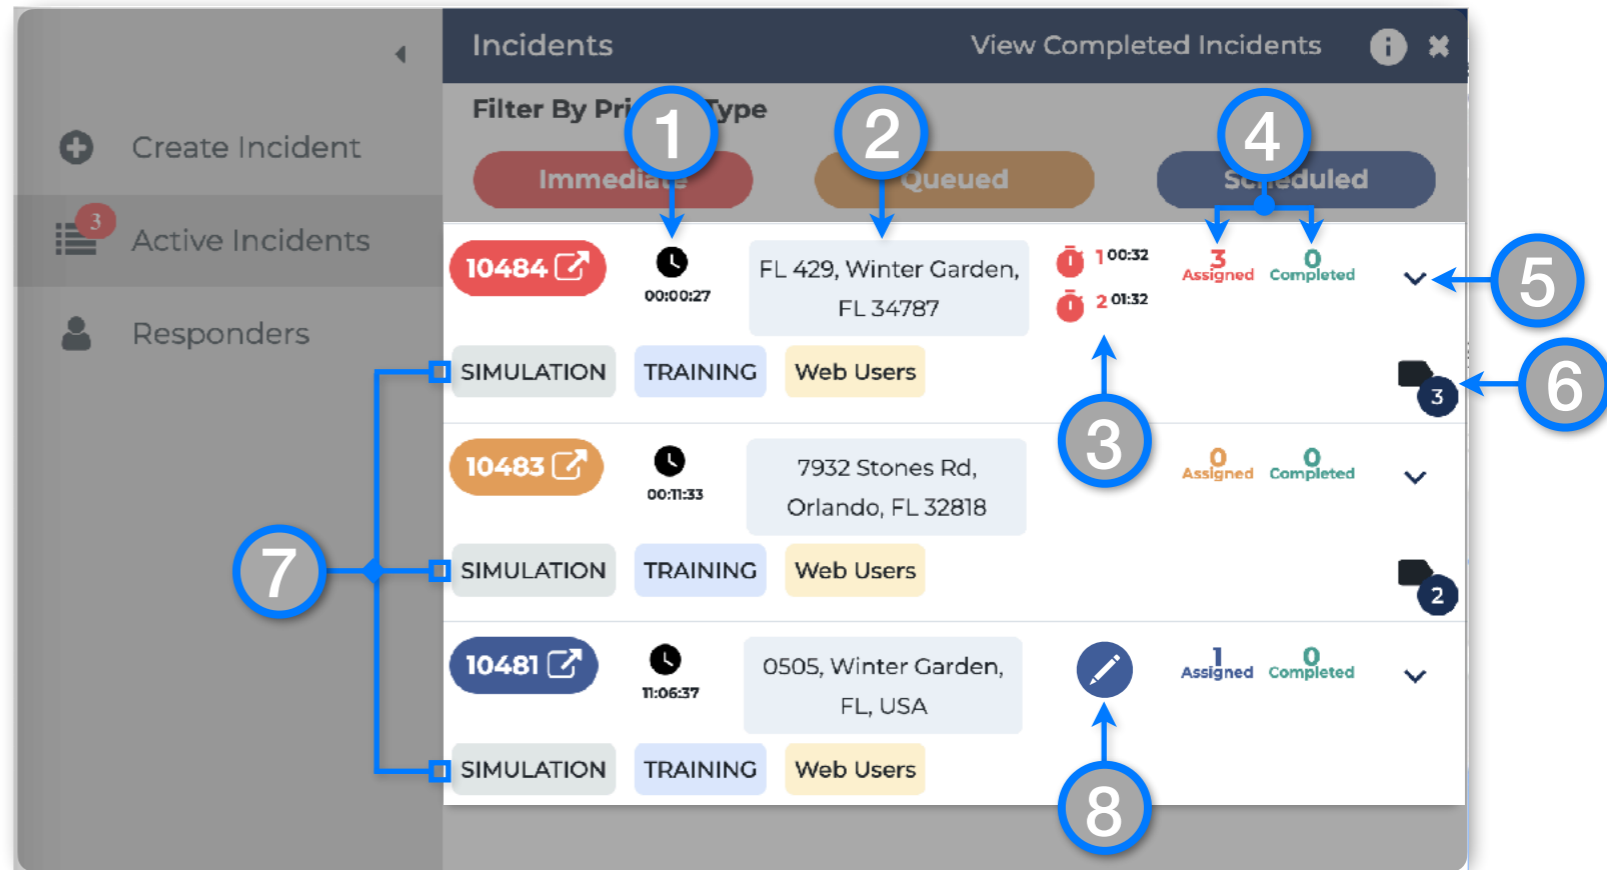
Create Incident

3 Active Incidents

Responders

Incidents View Completed Incidents

Filter By Pri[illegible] Type

1 2 4

Immediat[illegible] Queued Sc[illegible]eduled

10484 00:00:27 FL 429, Winter Garden, FL 34787 1 00:32 2 01:32 3 Assigned 0 Completed 5

SIMULATION TRAINING Web Users 3 6

3

10483 00:11:33 7932 Stones Rd, Orlando, FL 32818 0 Assigned 0 Completed

7 SIMULATION TRAINING Web Users 2

10481 11:06:37 0505, Winter Garden, FL, USA 1 Assigned 0 Completed

SIMULATION TRAINING Web Users

8